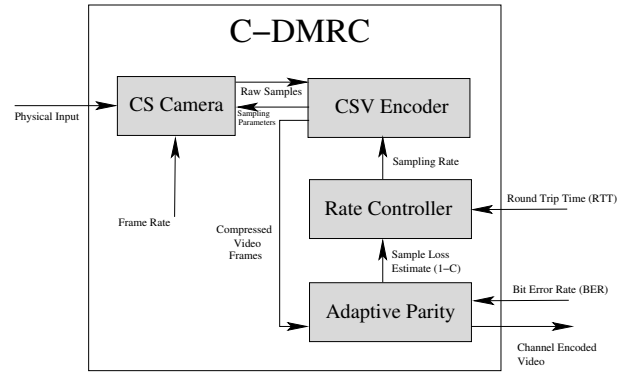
C−DMRC

Physical Input

CS Camera

Raw Samples

Sampling Parameters

CSV Encoder

Frame Rate

Sampling Rate

Rate Controller

Round Trip Time (RTT)

Compressed Video Frames

Sample Loss Estimate (1−C)

Bit Error Rate (BER)

Adaptive Parity

Channel Encoded Video